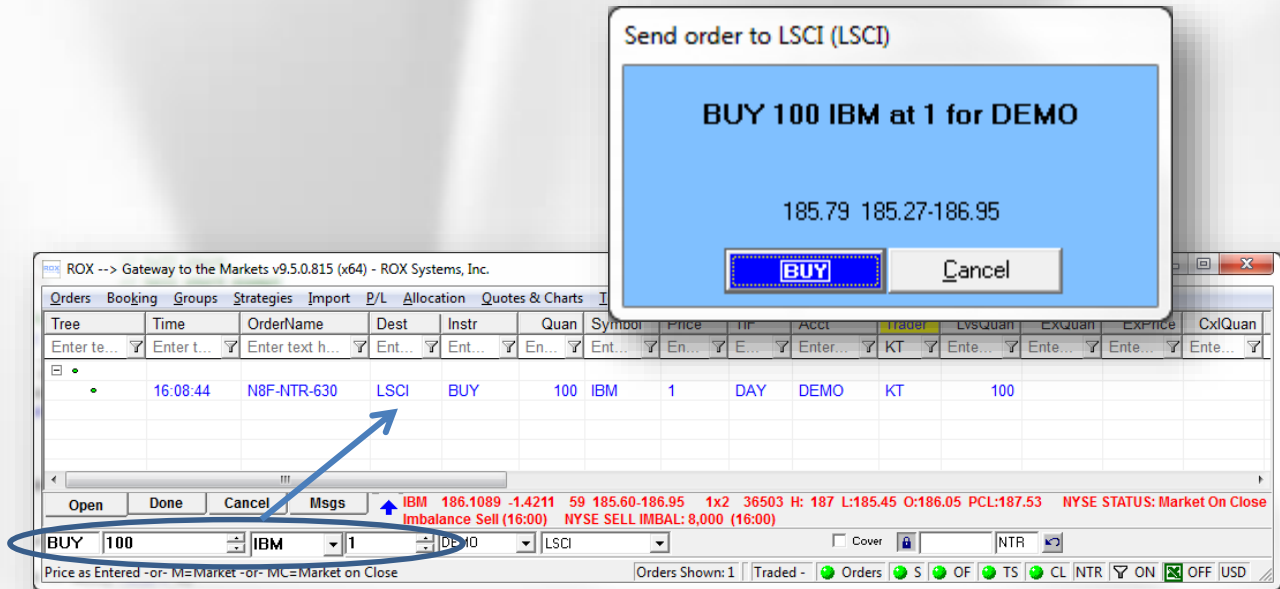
Send order to LSCI (LSCI)

BUY 100 IBM at 1 for DEMO

185.79 185.27-186.95

BUY

Cancel

ROX --> Gateway to the Markets v9.5.0.815 (x64) - ROX Systems, Inc.

Orders Booking Groups Strategies Import P/L Allocation Quotes & Charts T

| Tree | Time | OrderName | Dest | Instr | Quan | Symbol | Price | TIF | Acct | Trader | LvsQuan | ExQuan | ExPrice | CxlQuan |
|---|---|---|---|---|---|---|---|---|---|---|---|---|---|---|
| Enter te... | Enter t... | Enter text h... | Ent... | Ent... | En... | Ent... | En... | E... | Enter... | KT | Ente... | Ente... | Ente... | Ente... |
| | 16:08:44 | N8F-NTR-630 | LSCI | BUY | 100 | IBM | 1 | DAY | DEMO | KT | 100 | | | |

Open Done Cancel Msgs

IBM 186.1089 -1.4211 59 185.60-186.95 1x2 36503 H: 187 L:185.45 O:186.05 PCL:187.53 NYSE STATUS: Market On Close Imbalance Sell (16:00) NYSE SELL IMBAL: 8,000 (16:00)

BUY 100 IBM 1 DEMO LSCI Cover NTR

Price as Entered -or- M=Market -or- MC=Market on Close Orders Shown: 1 Traded - Orders S OF TS CL NTR ON OFF USD